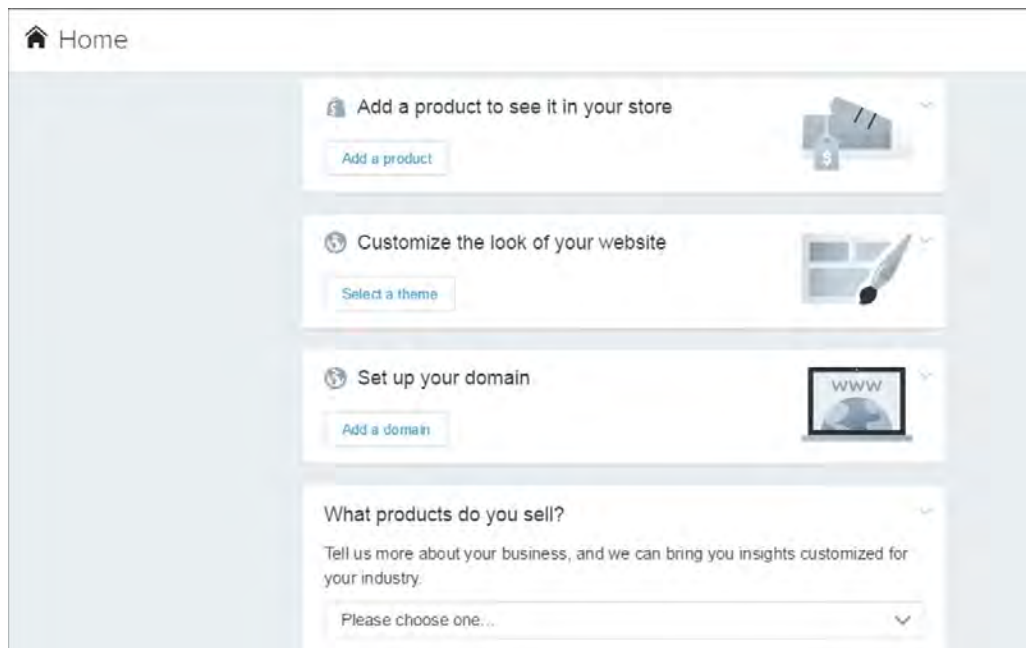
Home

Add a product to see it in your store

Add a product

$

Customize the look of your website

Select a theme

Set up your domain

Add a domain

WWW

What products do you sell?

Tell us more about your business, and we can bring you insights customized for your industry.

Please choose one...